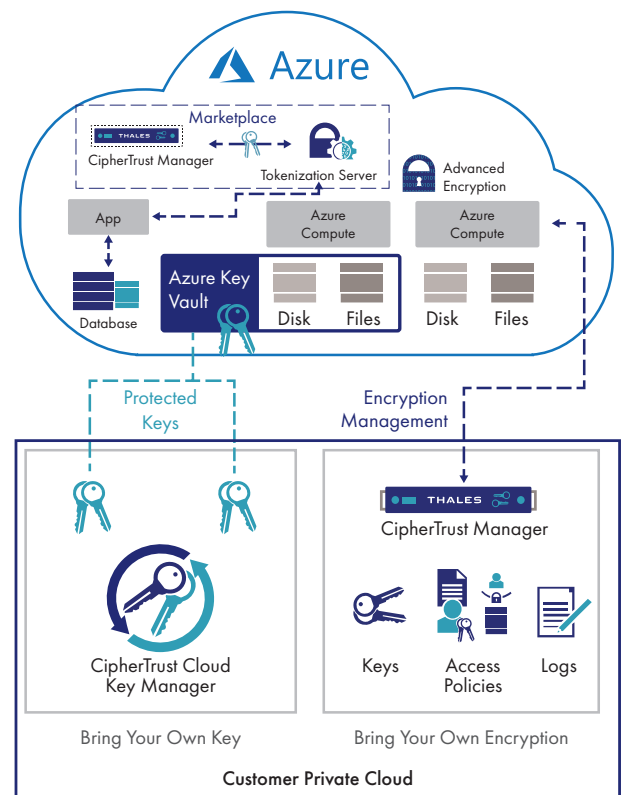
Azure

Marketplace

THALES

CipherTrust Manager

Tokenization Server

Advanced Encryption

App

Azure Compute

Azure Compute

Database

Azure Key Vault

Disk

Files

Disk

Files

Protected Keys

Encryption Management

THALES

CipherTrust Manager

CipherTrust Cloud Key Manager

Keys

Access Policies

Logs

Bring Your Own Key

Bring Your Own Encryption

Customer Private Cloud